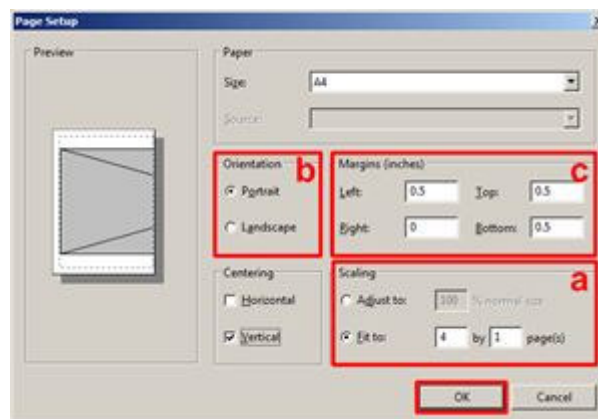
Page Setup

Preview

Paper

Size: A4

Source:

Orientation

b

Portrait

Landscape

Margins (inches)

c

Left: 0.5

Top: 0.5

Right: 0

Bottom: 0.5

Centering

Horizontal

Vertical

Scaling

a

Adjust to: 100 % normal size

Fit to: 4 by 1 page(s)

OK

Cancel